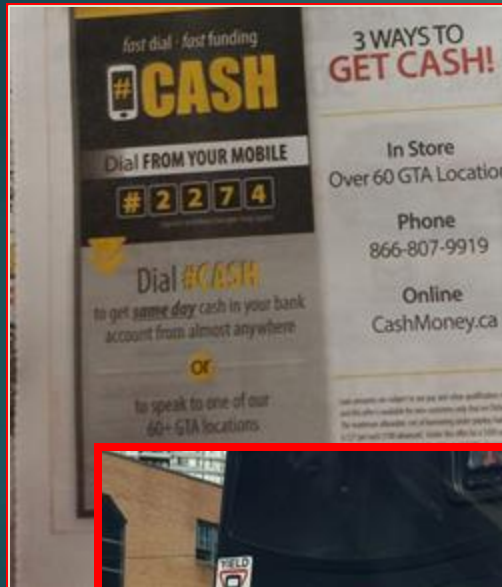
fast dial · fast funding

#CASH

Dial FROM YOUR MOBILE

#2274

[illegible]

Dial #CASH

to get same day cash in your bank account from almost anywhere

or

to speak to one of our 60+ GTA locations

3 WAYS TO GET CASH!

In Store
Over 60 GTA Locatio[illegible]

Phone
866-807-9919

Online
CashMoney.ca

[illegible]

YIELD